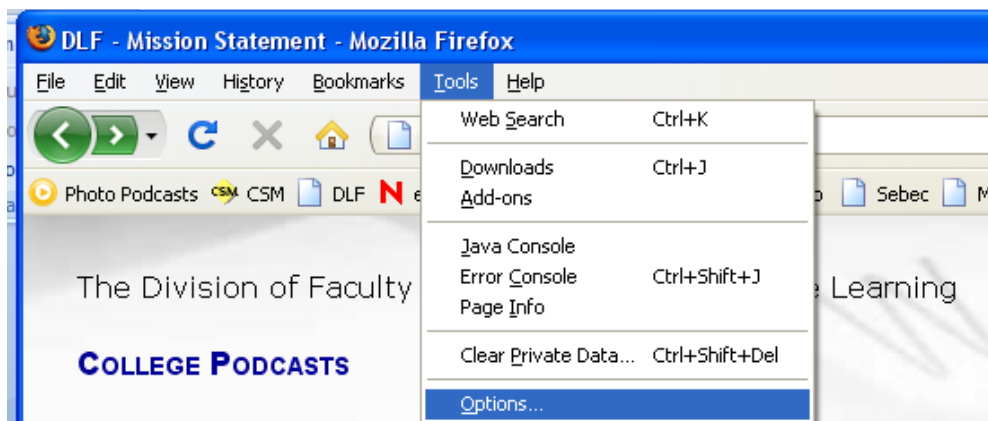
DLF - Mission Statement - Mozilla Firefox

File Edit View History Bookmarks Tools Help

Photo Podcasts CSM CSM DLF N e

Sebec M

The Division of Faculty

e Learning

COLLEGE PODCASTS

| | |
|---|---|
| Web Search | Ctrl+K |
| Downloads | Ctrl+J |
| Add-ons | |
| Java Console | |
| Error Console | Ctrl+Shift+J |
| Page Info | |
| Clear Private Data... | Ctrl+Shift+Del |
| Options... | |